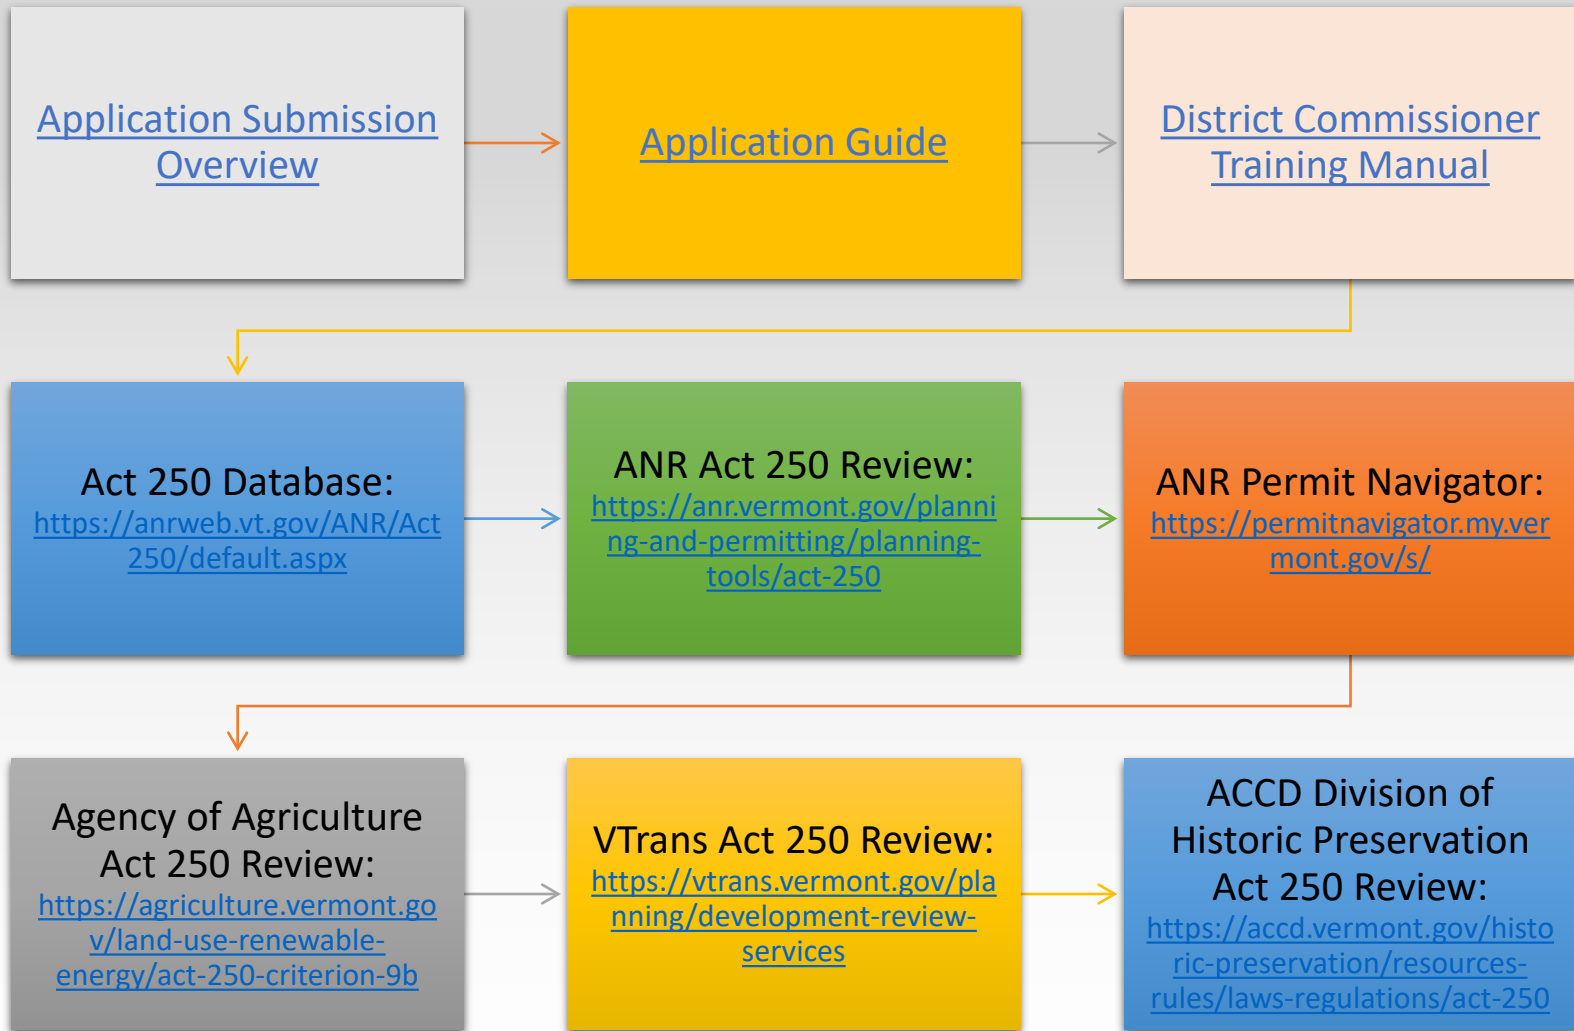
Application Submission Overview

Application Guide

District Commissioner Training Manual

Act 250 Database:
https://anrweb.vt.gov/ANR/Act250/default.aspx

ANR Act 250 Review:
https://anr.vermont.gov/planning-and-permitting/planning-tools/act-250

ANR Permit Navigator:
https://permitnavigator.my.vermont.gov/s/

Agency of Agriculture Act 250 Review:
https://agriculture.vermont.gov/land-use-renewable-energy/act-250-criterion-9b

VTrans Act 250 Review:
https://vtrans.vermont.gov/planning/development-review-services

ACCD Division of Historic Preservation Act 250 Review:
https://accd.vermont.gov/historic-preservation/resources-rules/laws-regulations/act-250